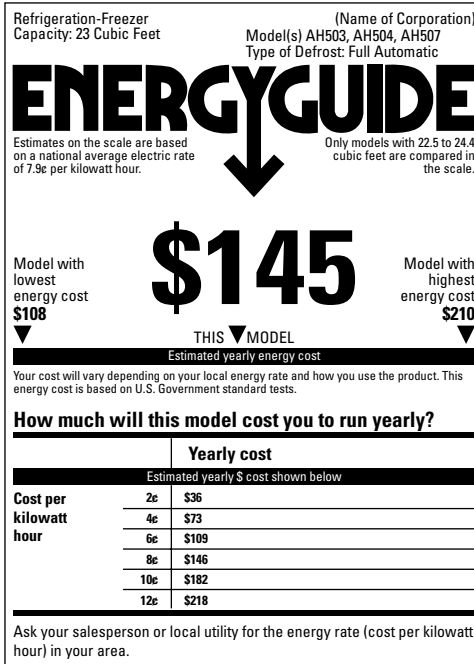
Refrigeration-Freezer
Capacity: 23 Cubic Feet

(Name of Corporation)
Model(s) AH503, AH504, AH507
Type of Defrost: Full Automatic

ENERGYGUIDE

Estimates on the scale are based on a national average electric rate of 7.9¢ per kilowatt hour.

Only models with 22.5 to 24.4 cubic feet are compared in the scale.

Model with lowest energy cost
$108

$145

Model with highest energy cost
$210

THIS MODEL

Estimated yearly energy cost

Your cost will vary depending on your local energy rate and how you use the product. This energy cost is based on U.S. Government standard tests.

How much will this model cost you to run yearly?

| | | Yearly cost |
|---|---|---|
| | | Estimated yearly $ cost shown below |
| Cost per kilowatt hour | 2¢ | $36 |
| | 4¢ | $73 |
| | 6¢ | $109 |
| | 8¢ | $146 |
| | 10¢ | $182 |
| | 12¢ | $218 |

Ask your salesperson or local utility for the energy rate (cost per kilowatt hour) in your area.